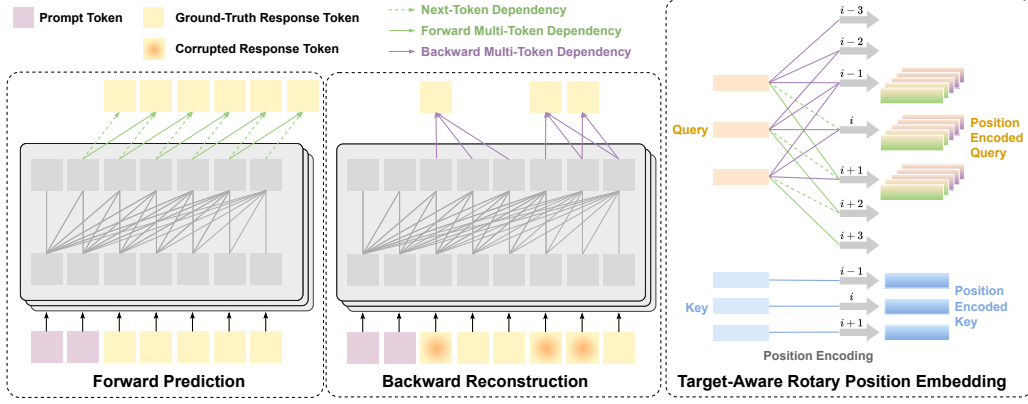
Prompt Token
Ground-Truth Response Token
Corrupted Response Token
Next-Token Dependency
Forward Multi-Token Dependency
Backward Multi-Token Dependency

Forward Prediction

Backward Reconstruction

$i-3$
$i-2$
$i-1$
$i$
$i+1$
$i+2$
$i+3$
Query
Position Encoded Query
$i-1$
$i$
$i+1$
Key
Position Encoded Key
Position Encoding
Target-Aware Rotary Position Embedding